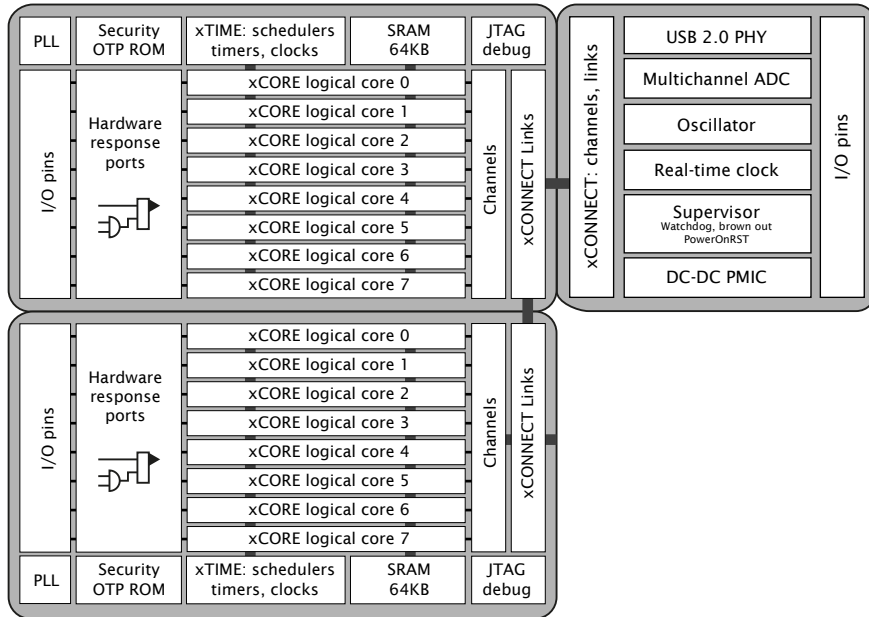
PLL

Security OTP ROM

xTIME: schedulers timers, clocks

SRAM 64KB

JTAG debug

I/O pins

Hardware response ports

xCORE logical core 0
xCORE logical core 1
xCORE logical core 2
xCORE logical core 3
xCORE logical core 4
xCORE logical core 5
xCORE logical core 6
xCORE logical core 7

Channels

xCONNECT Links

xCONNECT: channels, links

USB 2.0 PHY

Multichannel ADC

Oscillator

Real-time clock

Supervisor
Watchdog, brown out
PowerOnRST

DC-DC PMIC

I/O pins

I/O pins

Hardware response ports

xCORE logical core 0
xCORE logical core 1
xCORE logical core 2
xCORE logical core 3
xCORE logical core 4
xCORE logical core 5
xCORE logical core 6
xCORE logical core 7

Channels

xCONNECT Links

PLL

Security OTP ROM

xTIME: schedulers timers, clocks

SRAM 64KB

JTAG debug